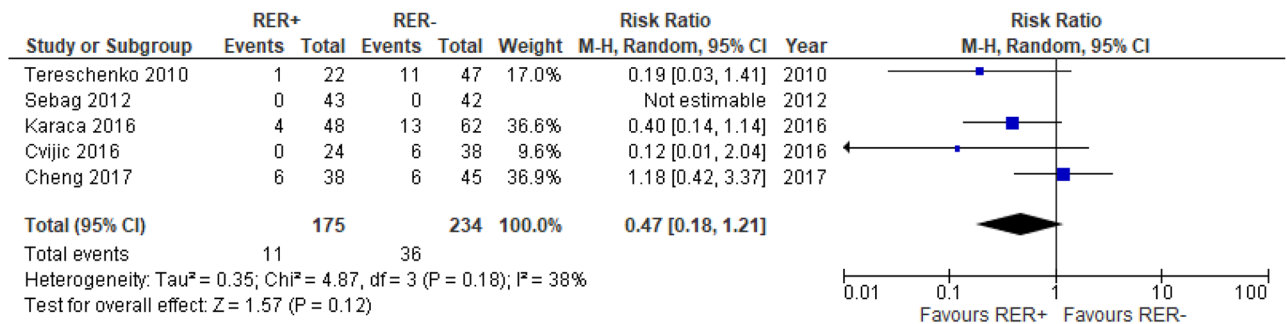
| Study or Subgroup | RER+ Events | RER+ Total | RER- Events | RER- Total | Weight | Risk Ratio M-H, Random, 95% CI | Year |
|---|---|---|---|---|---|---|---|
| Tereschenko 2010 | 1 | 22 | 11 | 47 | 17.0% | 0.19 [0.03, 1.41] | 2010 |
| Sebag 2012 | 0 | 43 | 0 | 42 | | Not estimable | 2012 |
| Karaca 2016 | 4 | 48 | 13 | 62 | 36.6% | 0.40 [0.14, 1.14] | 2016 |
| Cvijic 2016 | 0 | 24 | 6 | 38 | 9.6% | 0.12 [0.01, 2.04] | 2016 |
| Cheng 2017 | 6 | 38 | 6 | 45 | 36.9% | 1.18 [0.42, 3.37] | 2017 |
| **Total (95% CI)** | | **175** | | **234** | **100.0%** | **0.47 [0.18, 1.21]** | |
| Total events | 11 | | 36 | | | | |

Heterogeneity: Tau² = 0.35; Chi² = 4.87, df = 3 (P = 0.18); I² = 38%
Test for overall effect: Z = 1.57 (P = 0.12)

Risk Ratio
M-H, Random, 95% CI

0.01 0.1 1 10 100
Favours RER+ Favours RER-